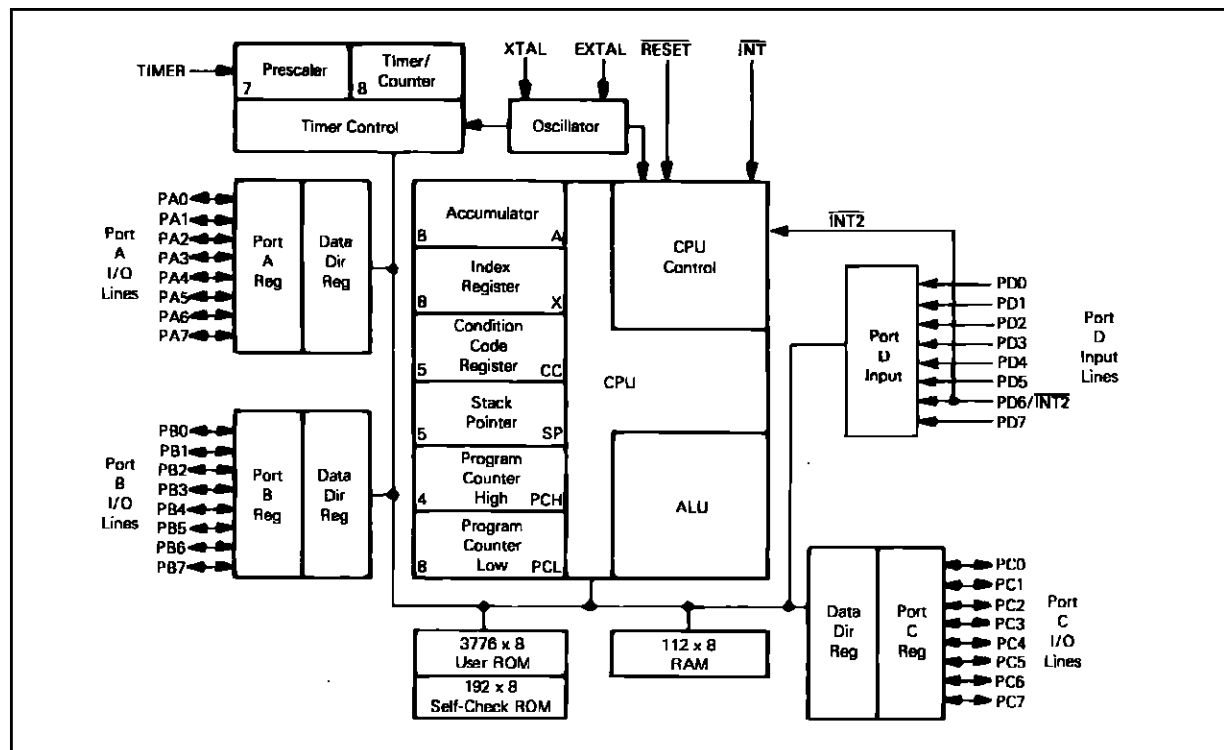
TIMER
Prescaler
7
Timer/ Counter
8
XTAL
EXTAL
$\overline{RESET}$
$\overline{INT}$
Timer Control
Oscillator

PA0
PA1
PA2
PA3
PA4
PA5
PA6
PA7
Port A I/O Lines
Port A Reg
Data Dir Reg

Accumulator
8 A
Index Register
8 X
Condition Code Register
5 CC
Stack Pointer
5 SP
Program Counter High
4 PCH
Program Counter Low
8 PCL
CPU
CPU Control
ALU

$\overline{INT2}$
Port D Input
PD0
PD1
PD2
PD3
PD4
PD5
PD6/$\overline{INT2}$
PD7
Port D Input Lines

PB0
PB1
PB2
PB3
PB4
PB5
PB6
PB7
Port B I/O Lines
Port B Reg
Data Dir Reg

3776 x 8 User ROM
192 x 8 Self-Check ROM
112 x 8 RAM

Data Dir Reg
Port C Reg
PC0
PC1
PC2
PC3
PC4
PC5
PC6
PC7
Port C I/O Lines